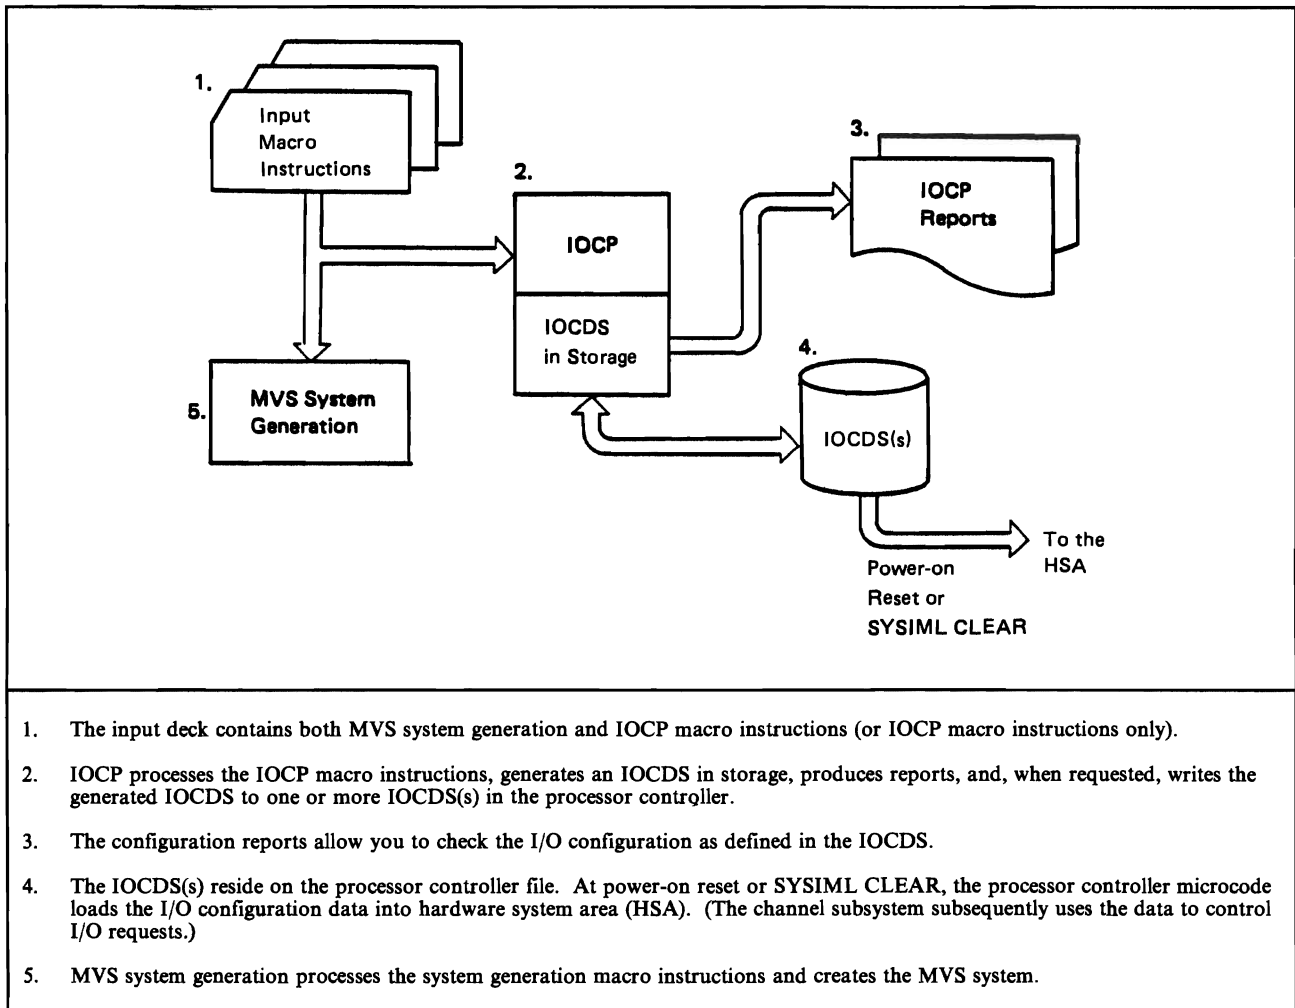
1.
Input Macro Instructions

2.
IOCP

IOCDS in Storage

3.
IOCP Reports

4.
IOCDS(s)

5.
MVS System Generation

To the HSA

Power-on Reset or SYSIML CLEAR

1. The input deck contains both MVS system generation and IOCP macro instructions (or IOCP macro instructions only).

2. IOCP processes the IOCP macro instructions, generates an IOCDS in storage, produces reports, and, when requested, writes the generated IOCDS to one or more IOCDS(s) in the processor controller.

3. The configuration reports allow you to check the I/O configuration as defined in the IOCDS.

4. The IOCDS(s) reside on the processor controller file. At power-on reset or SYSIML CLEAR, the processor controller microcode loads the I/O configuration data into hardware system area (HSA). (The channel subsystem subsequently uses the data to control I/O requests.)

5. MVS system generation processes the system generation macro instructions and creates the MVS system.